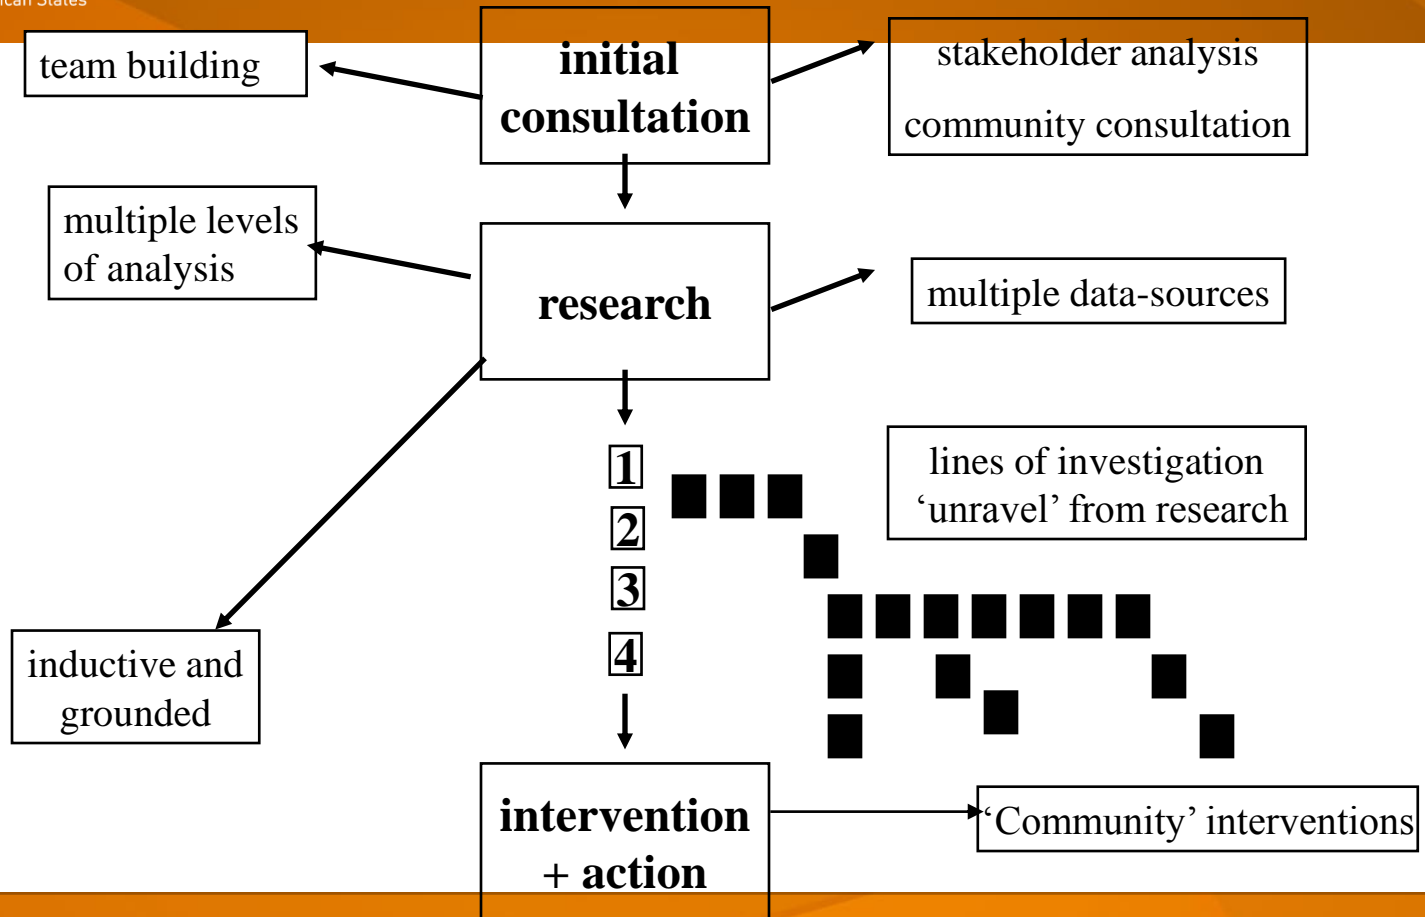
ican States

team building

initial consultation

stakeholder analysis
community consultation

multiple levels of analysis

research

multiple data-sources

1
2
3
4

lines of investigation 'unravel' from research

inductive and grounded

intervention + action

'Community' interventions